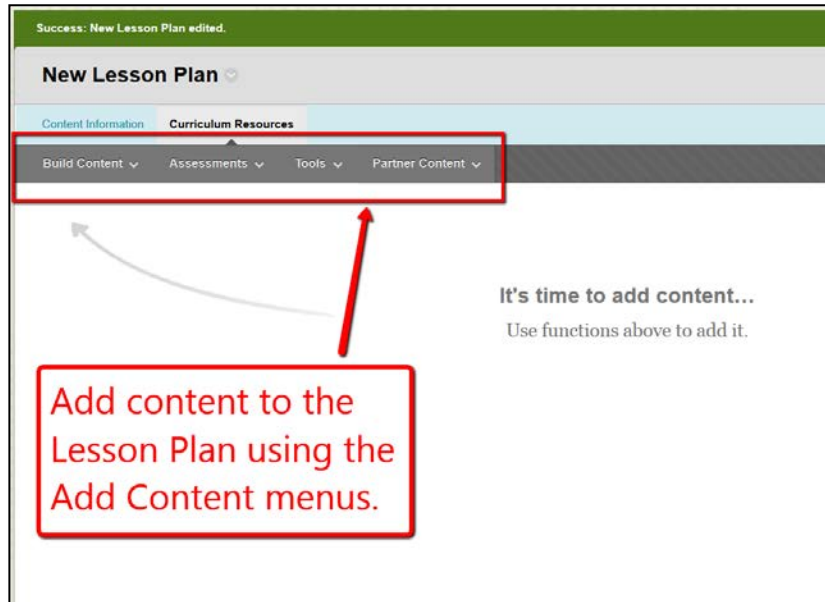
Success: New Lesson Plan edited.

New Lesson Plan

Content Information

Curriculum Resources

Build Content

Assessments

Tools

Partner Content

It's time to add content...

Use functions above to add it.

Add content to the Lesson Plan using the Add Content menus.